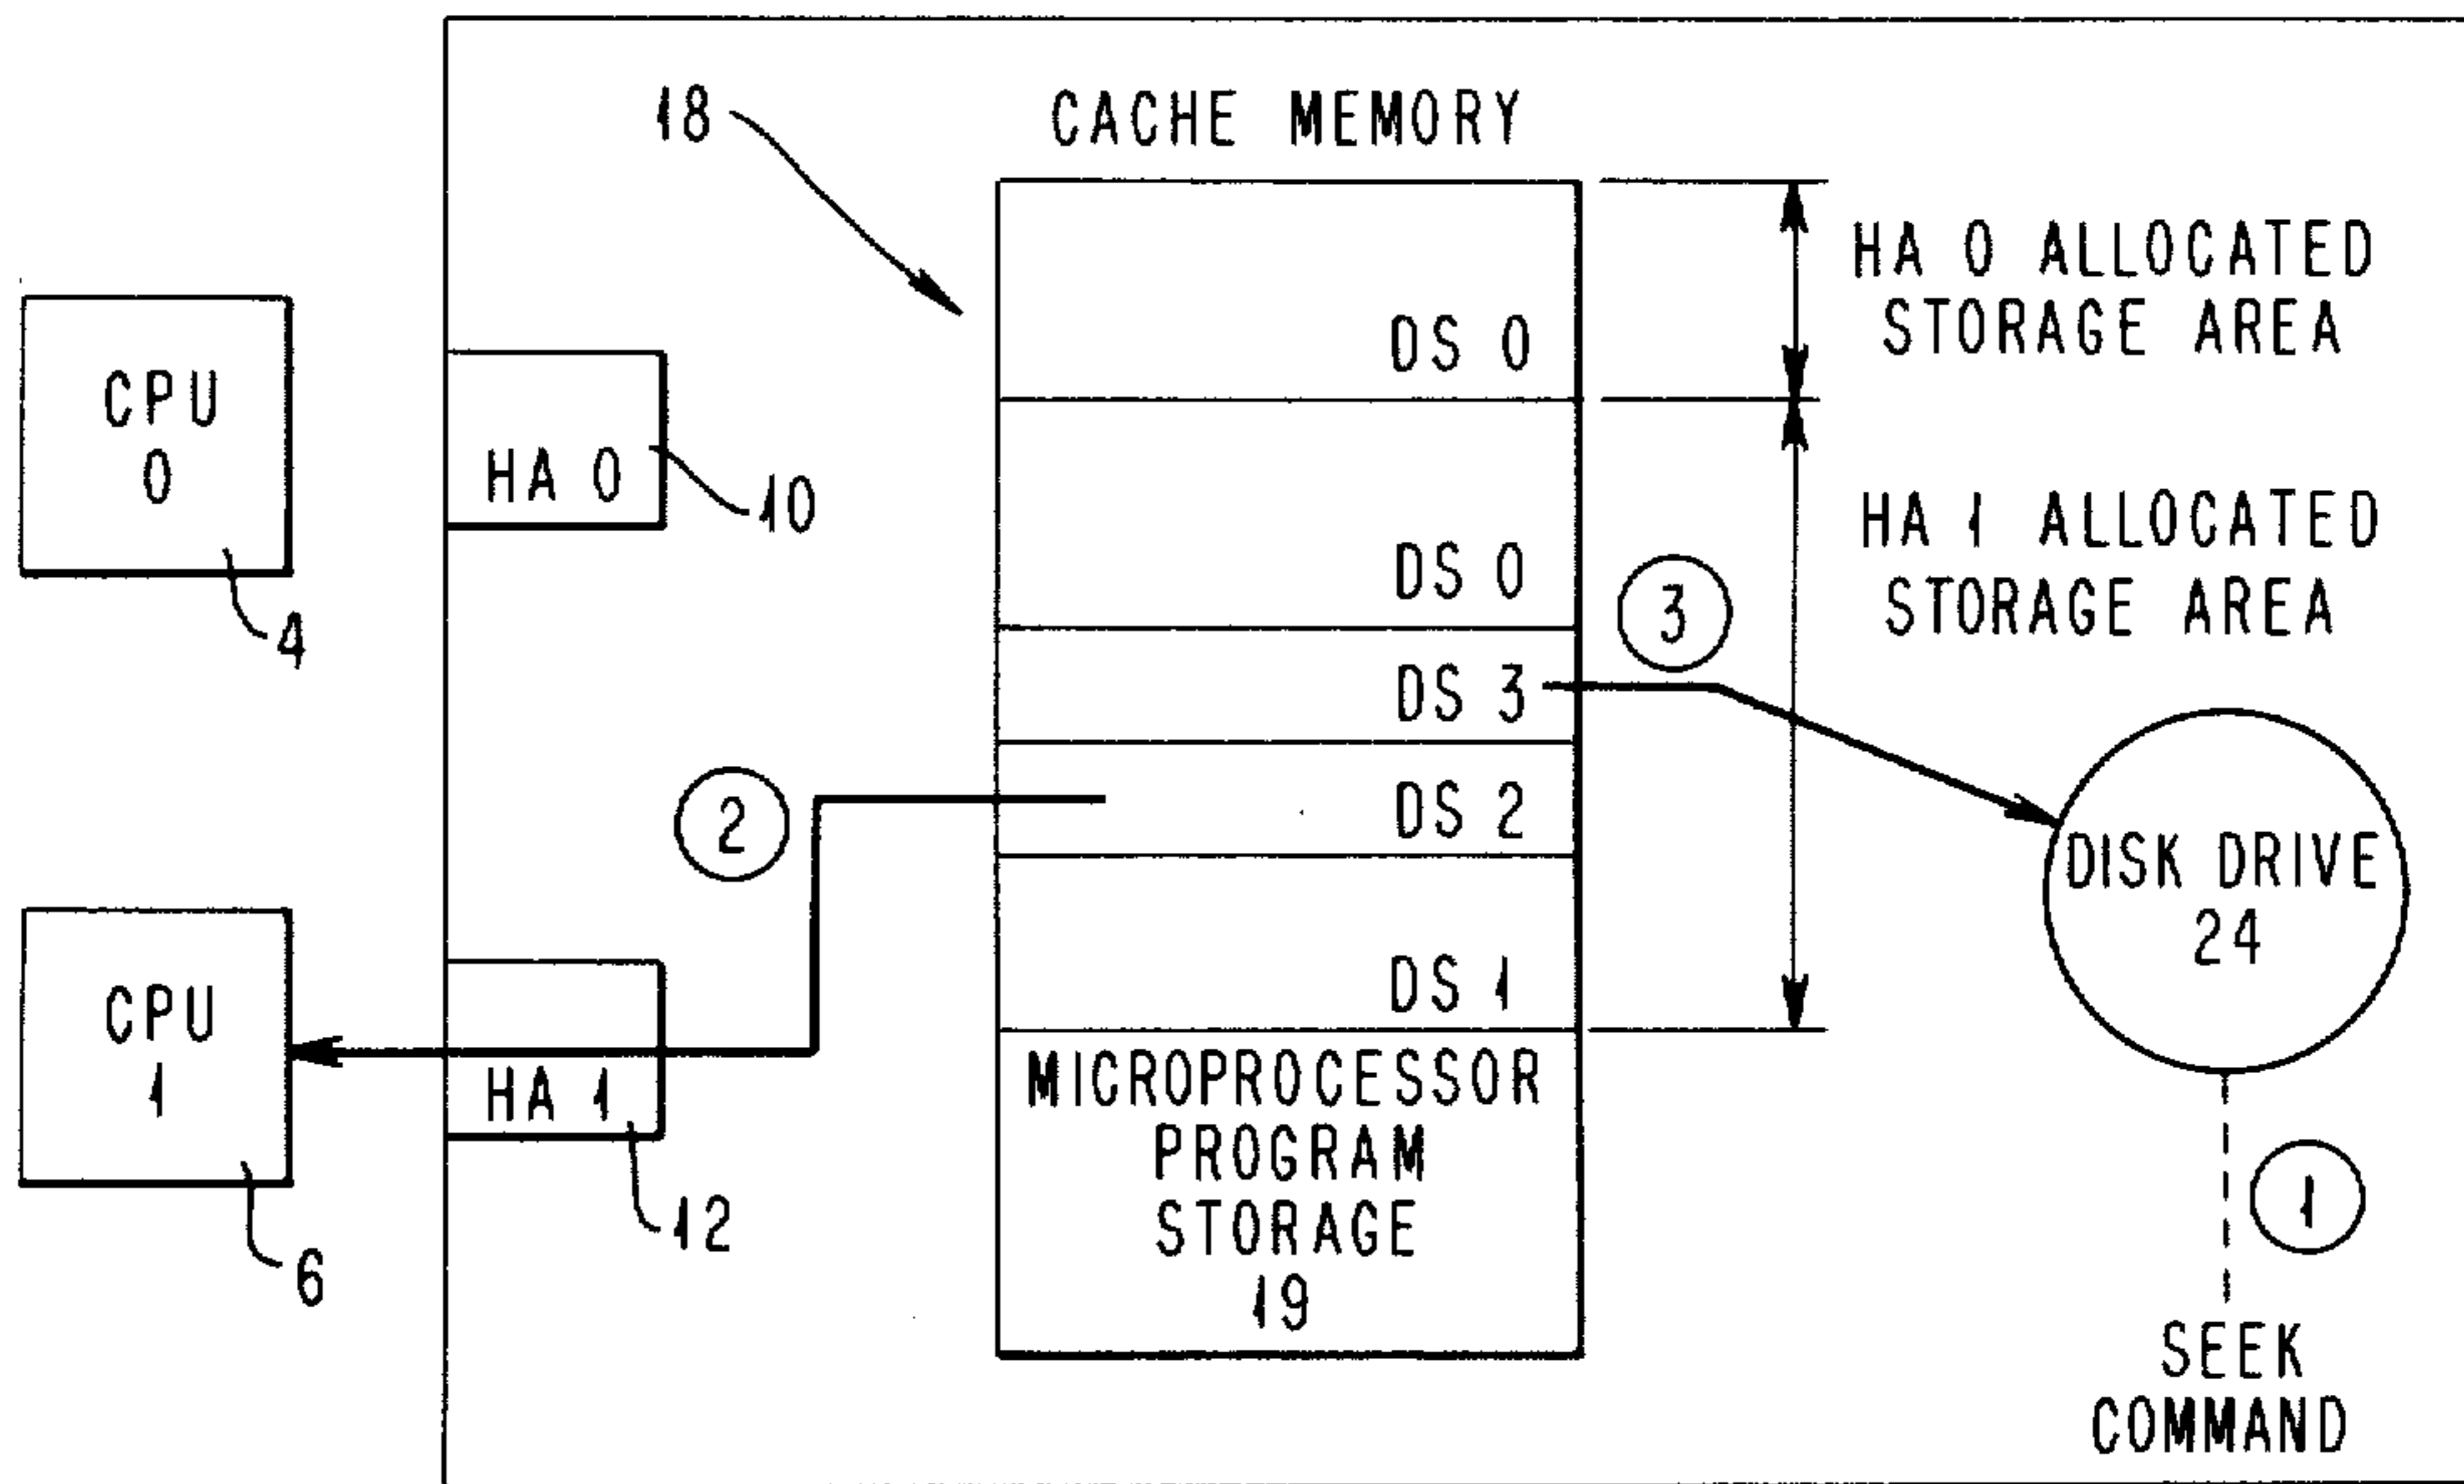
18

CACHE MEMORY

HA 0 ALLOCATED STORAGE AREA

DS 0

CPU 0

HA 0

10

4

HA 1 ALLOCATED STORAGE AREA

DS 0

3

DS 3

DS 2

2

DISK DRIVE 24

CPU 1

DS 1

MICROPROCESSOR PROGRAM STORAGE 19

HA 1

12

1

6

SEEK COMMAND